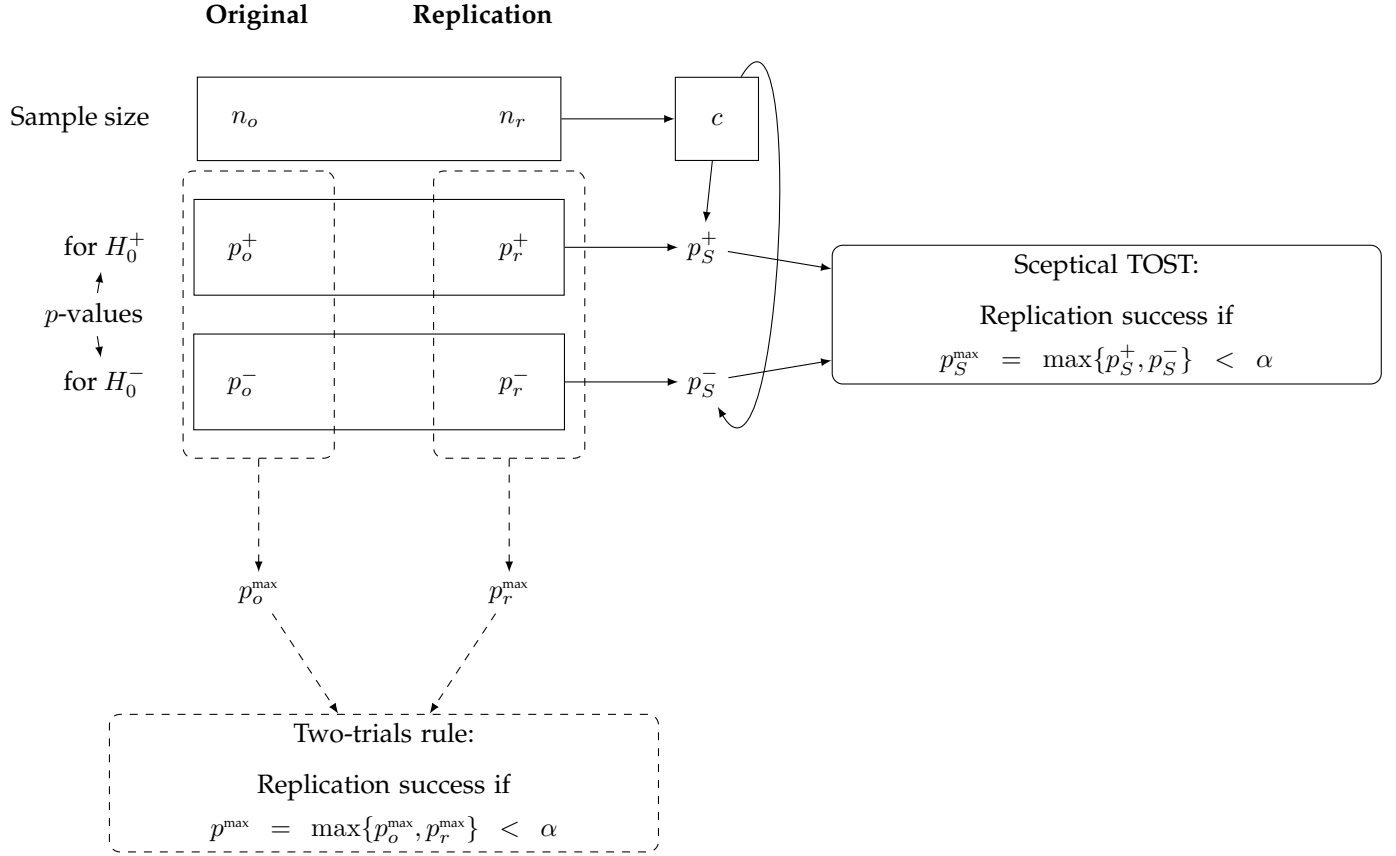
**Original** **Replication**

Sample size $n_o$ $n_r$ $c$

for $H_0^+$ $p_o^+$ $p_r^+$ $p_S^+$

$p$-values

for $H_0^-$ $p_o^-$ $p_r^-$ $p_S^-$

Sceptical TOST:

Replication success if

$p_S^{\max} = \max\{p_S^+, p_S^-\} < \alpha$

$p_o^{\max}$ $p_r^{\max}$

Two-trials rule:

Replication success if

$p^{\max} = \max\{p_o^{\max}, p_r^{\max}\} < \alpha$